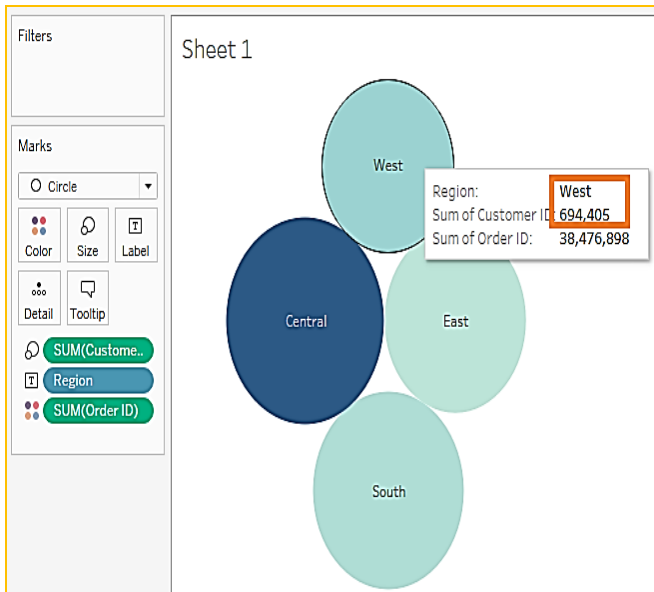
Filters

Marks

Circle

Color
Size
Label
Detail
Tooltip

SUM(Custome..
Region
SUM(Order ID)

Sheet 1

West
Central
East
South

| Region: | West |
|---|---|
| Sum of Customer ID: | 694,405 |
| Sum of Order ID: | 38,476,898 |